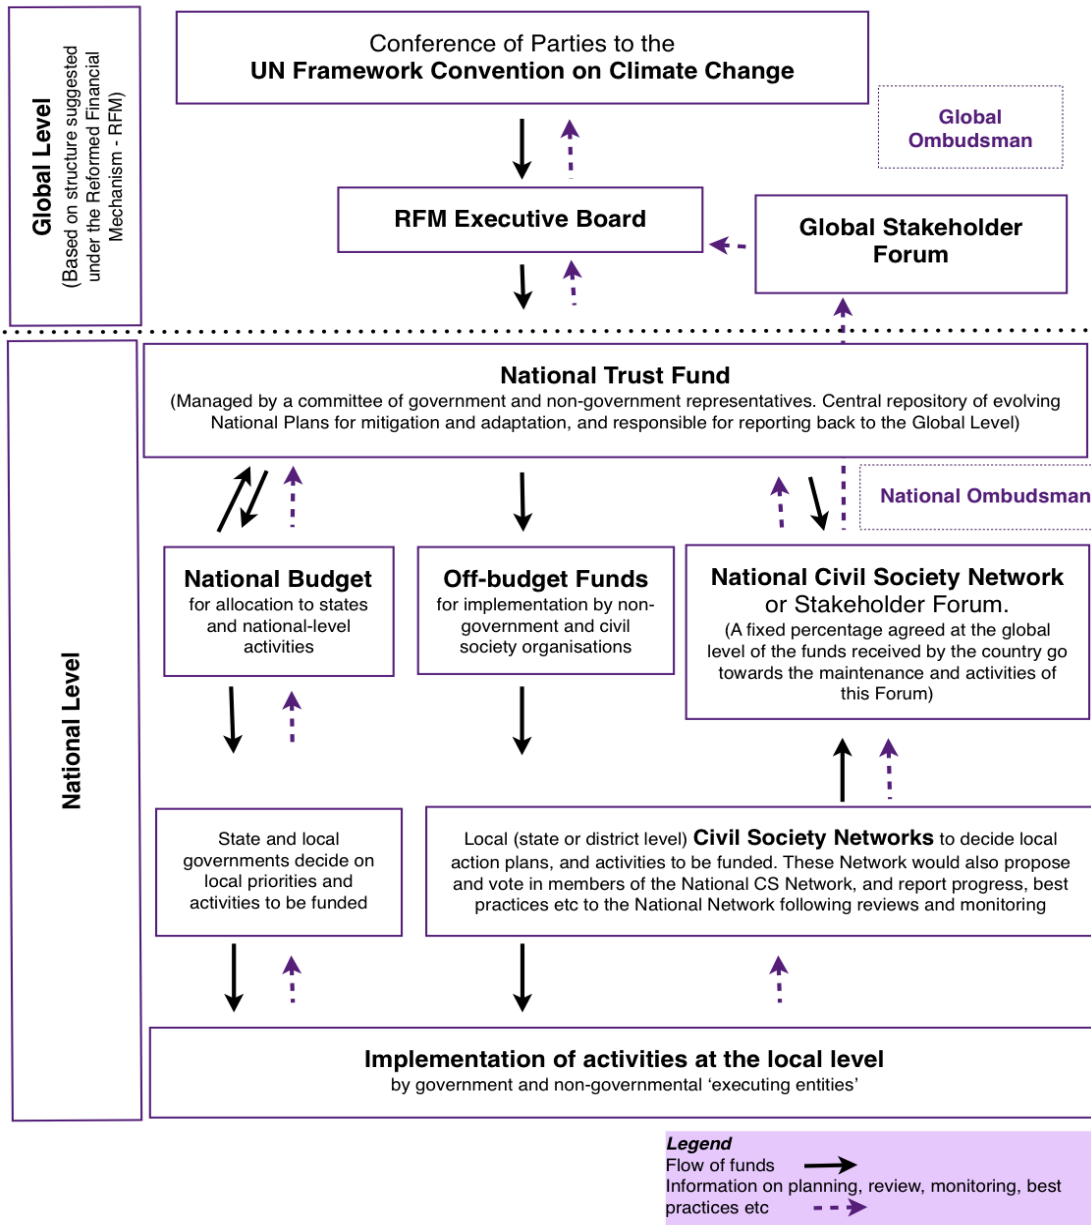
Global Level
(Based on structure suggested under the Reformed Financial Mechanism - RFM)

Conference of Parties to the
UN Framework Convention on Climate Change

Global Ombudsman

RFM Executive Board

Global Stakeholder Forum

National Level

National Trust Fund
(Managed by a committee of government and non-government representatives. Central repository of evolving National Plans for mitigation and adaptation, and responsible for reporting back to the Global Level)

National Ombudsman

National Budget
for allocation to states and national-level activities

Off-budget Funds
for implementation by non-government and civil society organisations

National Civil Society Network
or Stakeholder Forum.
(A fixed percentage agreed at the global level of the funds received by the country go towards the maintenance and activities of this Forum)

State and local governments decide on local priorities and activities to be funded

Local (state or district level) Civil Society Networks to decide local action plans, and activities to be funded. These Network would also propose and vote in members of the National CS Network, and report progress, best practices etc to the National Network following reviews and monitoring

Implementation of activities at the local level
by government and non-governmental 'executing entities'

Legend
Flow of funds
Information on planning, review, monitoring, best practices etc